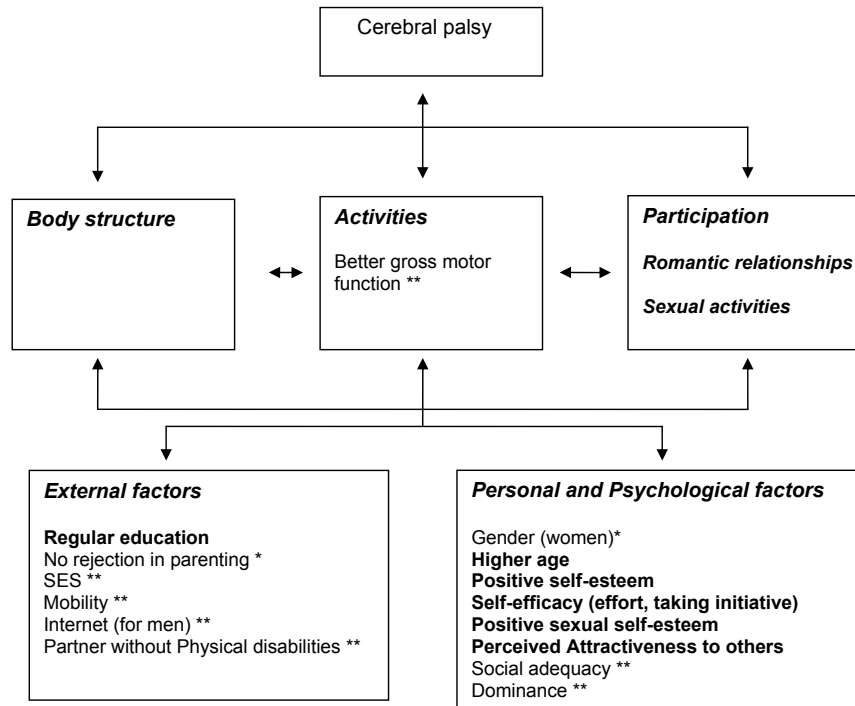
Cerebral palsy

Body structure

Activities

Better gross motor function **

Participation

Romantic relationships

Sexual activities

External factors

Regular education
No rejection in parenting *
SES **
Mobility **
Internet (for men) **
Partner without Physical disabilities **

Personal and Psychological factors

Gender (women)*
Higher age
Positive self-esteem
Self-efficacy (effort, taking initiative)
Positive sexual self-esteem
Perceived Attractiveness to others
Social adequacy **
Dominance **